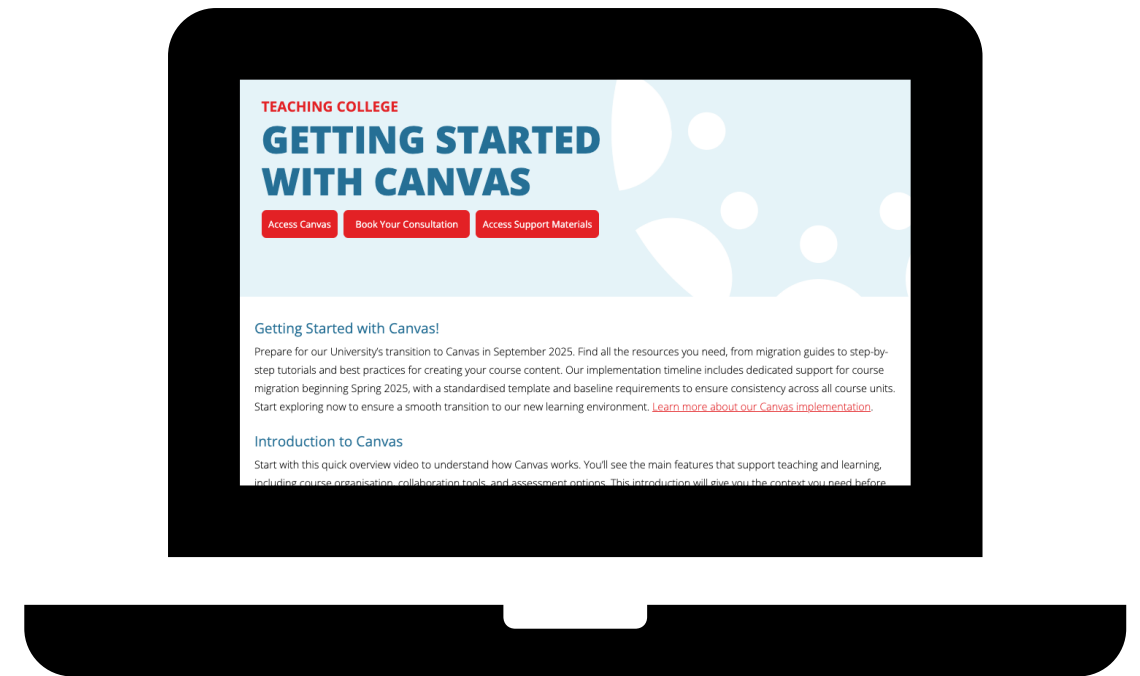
TEACHING COLLEGE

GETTING STARTED WITH CANVAS

Access Canvas

Book Your Consultation

Access Support Materials

Getting Started with Canvas!

Prepare for our University's transition to Canvas in September 2025. Find all the resources you need, from migration guides to step-by-step tutorials and best practices for creating your course content. Our implementation timeline includes dedicated support for course migration beginning Spring 2025, with a standardised template and baseline requirements to ensure consistency across all course units. Start exploring now to ensure a smooth transition to our new learning environment. Learn more about our Canvas implementation.

Introduction to Canvas

Start with this quick overview video to understand how Canvas works. You'll see the main features that support teaching and learning, including course organisation, collaboration tools, and assessment options. This introduction will give you the context you need before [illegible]